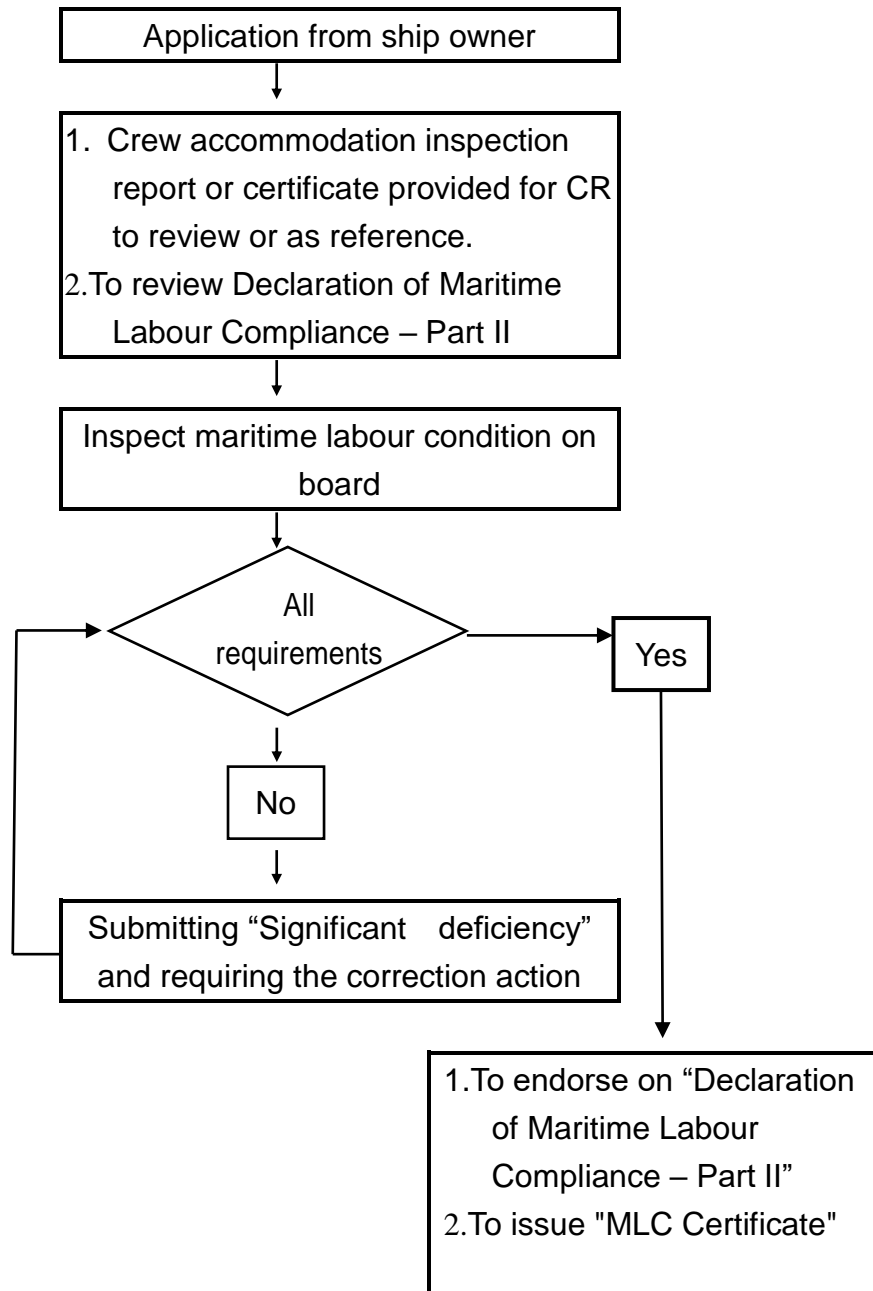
Application from ship owner

1. Crew accommodation inspection report or certificate provided for CR to review or as reference.
2.To review Declaration of Maritime Labour Compliance – Part II

Inspect maritime labour condition on board

All requirements

Yes

No

Submitting “Significant deficiency” and requiring the correction action

1.To endorse on “Declaration of Maritime Labour Compliance – Part II”
2.To issue "MLC Certificate"